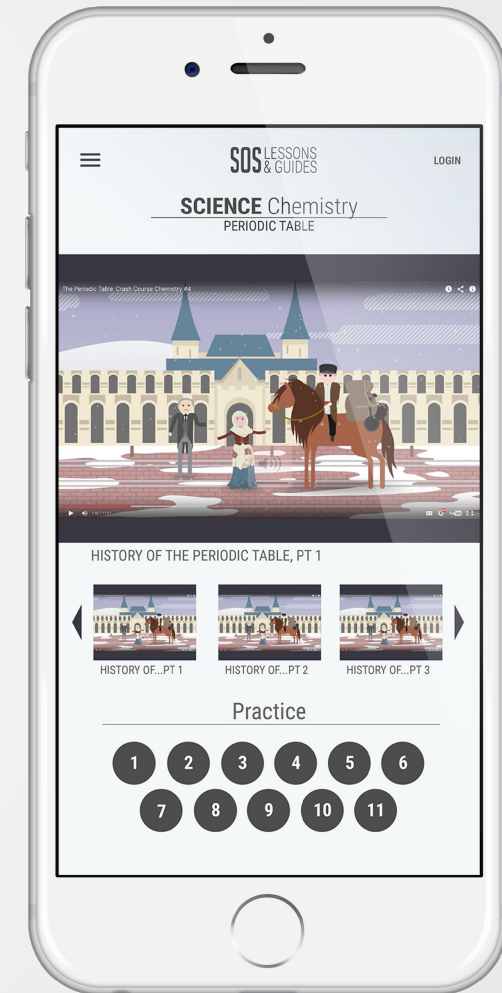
SOS LESSONS & GUIDES

LOGIN

SCIENCE Chemistry
PERIODIC TABLE

The Periodic Table: Crash Course Chemistry #4

HISTORY OF THE PERIODIC TABLE, PT 1

HISTORY OF...PT 1
HISTORY OF...PT 2
HISTORY OF...PT 3

Practice

1 2 3 4 5 6
7 8 9 10 11